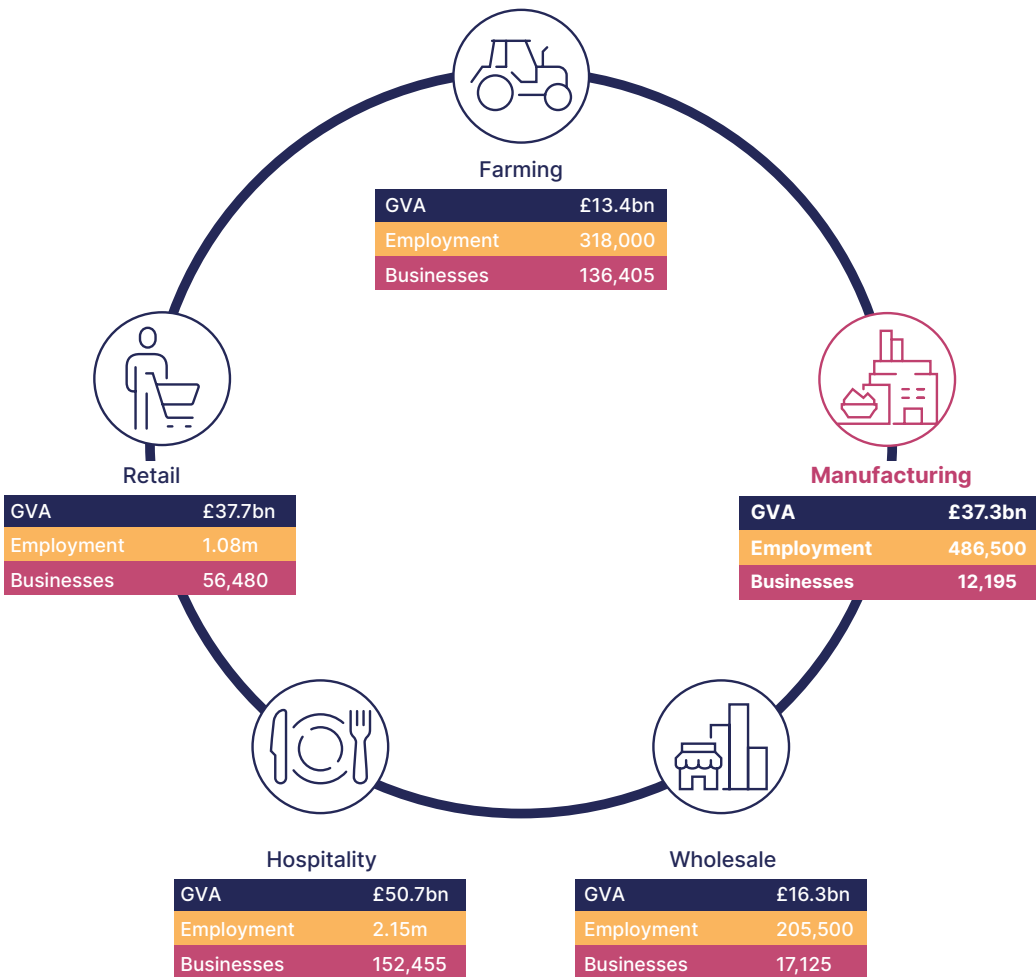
Farming

| GVA | £13.4bn |
|---|---|
| Employment | 318,000 |
| Businesses | 136,405 |

Retail

| GVA | £37.7bn |
|---|---|
| Employment | 1.08m |
| Businesses | 56,480 |

Manufacturing

| GVA | £37.3bn |
|---|---|
| Employment | 486,500 |
| Businesses | 12,195 |

Hospitality

| GVA | £50.7bn |
|---|---|
| Employment | 2.15m |
| Businesses | 152,455 |

Wholesale

| GVA | £16.3bn |
|---|---|
| Employment | 205,500 |
| Businesses | 17,125 |